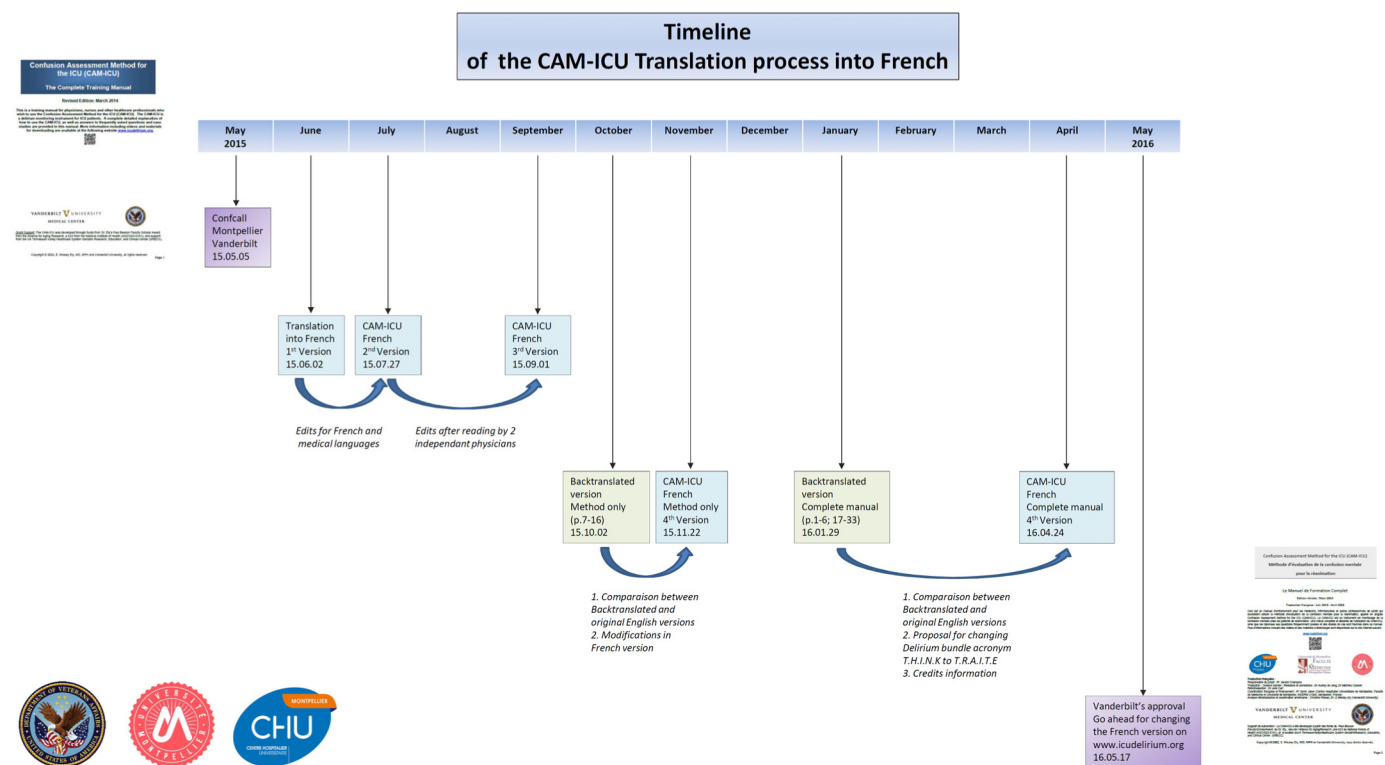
Timeline
of the CAM-ICU Translation process into French

Confusion Assessment Method for the ICU (CAM-ICU)
The Complete Training Manual
Revised Edition: March 2014

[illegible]

VANDERBILT UNIVERSITY MEDICAL CENTER

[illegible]

| May 2015 | June | July | August | September | October | November | December | January | February | March | April | May 2016 |
|---|---|---|---|---|---|---|---|---|---|---|---|---|

Confcall Montpellier Vanderbilt 15.05.05

Translation into French 1st Version 15.06.02

CAM-ICU French 2nd Version 15.07.27

CAM-ICU French 3rd Version 15.09.01

Edits for French and medical languages

Edits after reading by 2 independant physicians

Backtranslated version Method only (p.7-16) 15.10.02

CAM-ICU French Method only 4th Version 15.11.22

Backtranslated version Complete manual (p.1-6; 17-33) 16.01.29

CAM-ICU French Complete manual 4th Version 16.04.24

1. Comparaison between Backtranslated and original English versions
2. Modifications in French version

1. Comparaison between Backtranslated and original English versions
2. Proposal for changing Delirium bundle acronym T.H.I.N.K to T.R.A.I.T.E
3. Credits information

Vanderbilt's approval Go ahead for changing the French version on www.icudelirium.org 16.05.17

Confusion Assessment Method for the ICU (CAM-ICU)
Méthode d'évaluation de la confusion mentale pour la réanimation
Le Manuel de Formation Complet

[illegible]

CHU MONTPELLIER CENTRE HOSPITALIER UNIVERSITAIRE

VANDERBILT UNIVERSITY MEDICAL CENTER

DEPARTMENT OF VETERANS AFFAIRS UNITED STATES OF AMERICA

UNIVERSITÉ MONTPELLIER